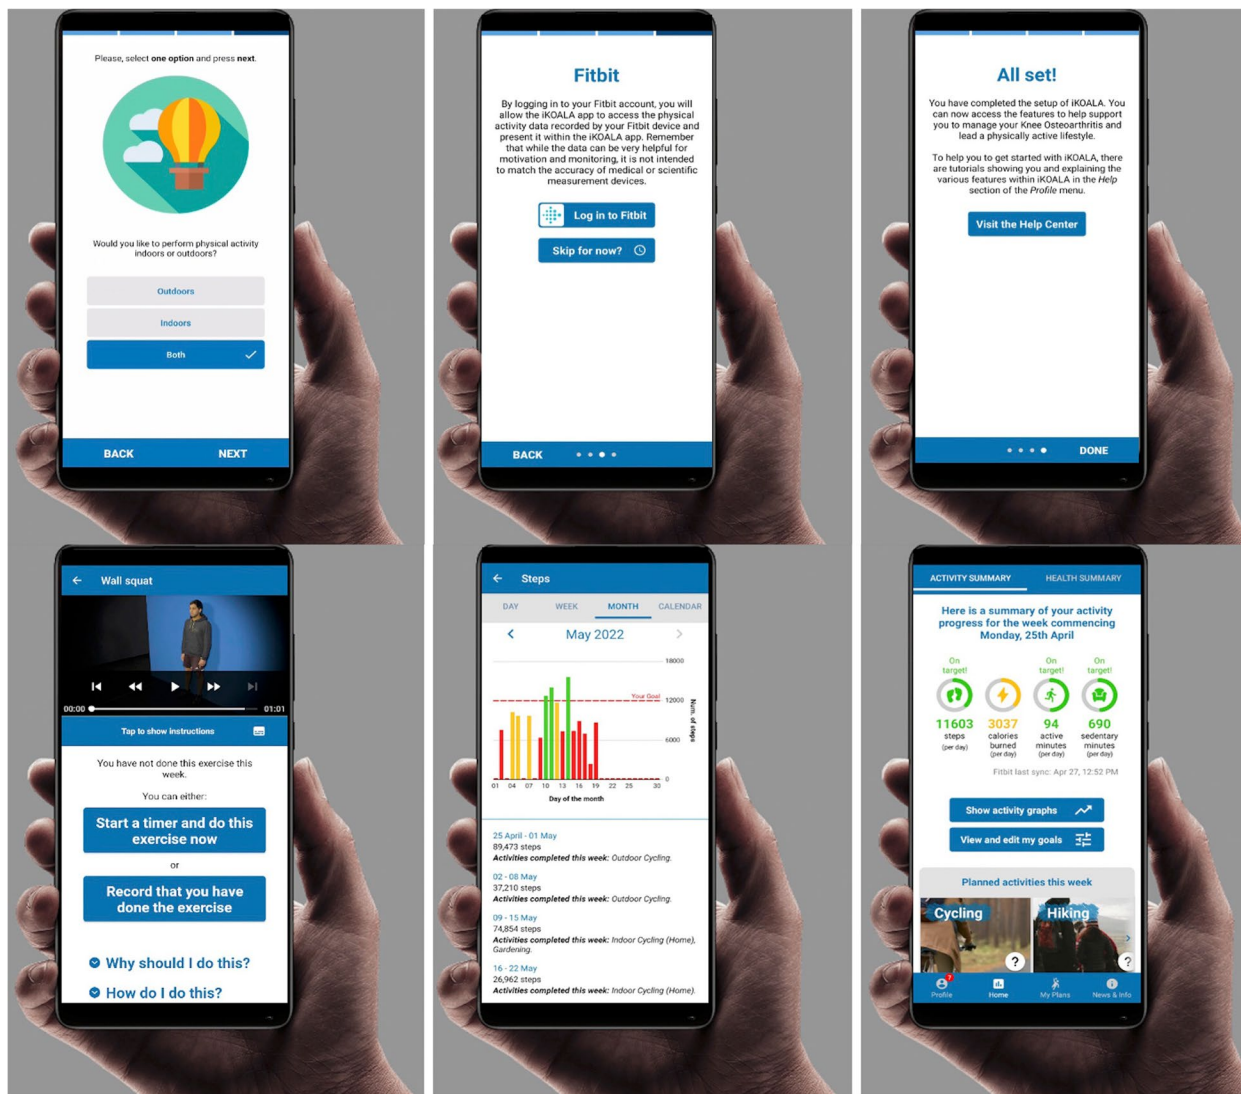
Please, select **one option** and press **next**.

Would you like to perform physical activity indoors or outdoors?

Outdoors

Indoors

Both

BACK NEXT

Fitbit

By logging in to your Fitbit account, you will allow the iKOALA app to access the physical activity data recorded by your Fitbit device and present it within the iKOALA app. Remember that while the data can be very helpful for motivation and monitoring, it is not intended to match the accuracy of medical or scientific measurement devices.

Log in to Fitbit

Skip for now?

BACK

All set!

You have completed the setup of iKOALA. You can now access the features to help support you to manage your Knee Osteoarthritis and lead a physically active lifestyle.

To help you to get started with iKOALA, there are tutorials showing you and explaining the various features within iKOALA in the *Help* section of the *Profile* menu.

Visit the Help Center

DONE

Wall squat

00:00 01:01

Tap to show instructions

You have not done this exercise this week.

You can either:

Start a timer and do this exercise now

or

Record that you have done the exercise

Why should I do this?

How do I do this?

Steps

DAY WEEK MONTH CALENDAR

May 2022

18000

Your Goal

12000

6000

0

Num. of steps

01 04 07 10 13 16 19 22 25 30

Day of the month

25 April - 01 May
89,473 steps
*Activities completed this week:* Outdoor Cycling.

02 - 08 May
37,210 steps
*Activities completed this week:* Outdoor Cycling.

09 - 15 May
74,854 steps
*Activities completed this week:* Indoor Cycling (Home), Gardening.

16 - 22 May
26,962 steps
*Activities completed this week:* Indoor Cycling (Home).

ACTIVITY SUMMARY HEALTH SUMMARY

Here is a summary of your activity progress for the week commencing Monday, 25th April

On target! On target! On target!

11603 steps (per day)

3037 calories burned (per day)

94 active minutes (per day)

690 sedentary minutes (per day)

Fitbit last sync: Apr 27, 12:52 PM

Show activity graphs

View and edit my goals

Planned activities this week

Cycling

Hiking

Profile Home My Plans News & Info